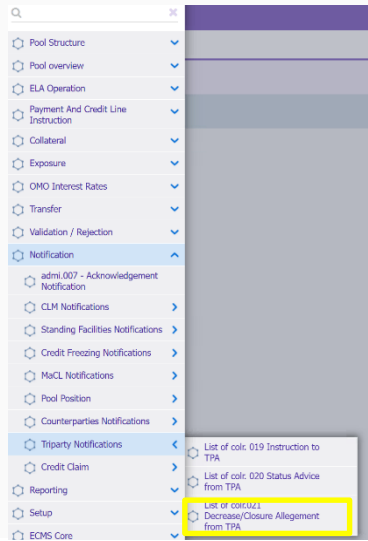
Pool Structure
Pool overview
ELA Operation
Payment And Credit Line Instruction
Collateral
Exposure
OMO Interest Rates
Transfer
Validation / Rejection
Notification
admi.007 - Acknowledgement Notification
CLM Notifications
Standing Facilities Notifications
Credit Freezing Notifications
MaCL Notifications
Pool Position
Counterparties Notifications
Triparty Notifications
Credit Claim
Reporting
Setup
ECMS Core

List of colr. 019 Instruction to TPA
List of colr. 020 Status Advice from TPA
List of colr.021 Decrease/Closure Allegement from TPA